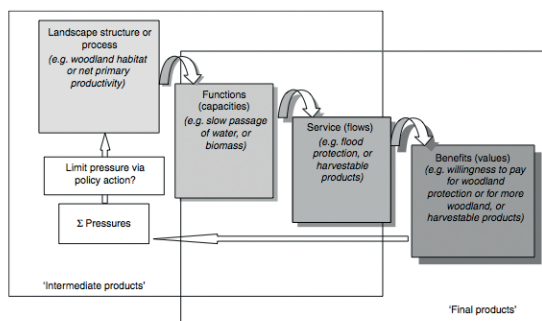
Landscape structure or process
(e.g. woodland habitat or net primary productivity)

Functions (capacities)
(e.g. slow passage of water, or biomass)

Service (flows)
(e.g. flood protection, or harvestable products)

Benefits (values)
(e.g. willingness to pay for woodland protection or for more woodland, or harvestable products)

Limit pressure via policy action?

$\Sigma$ Pressures

'Intermediate products'

'Final products'